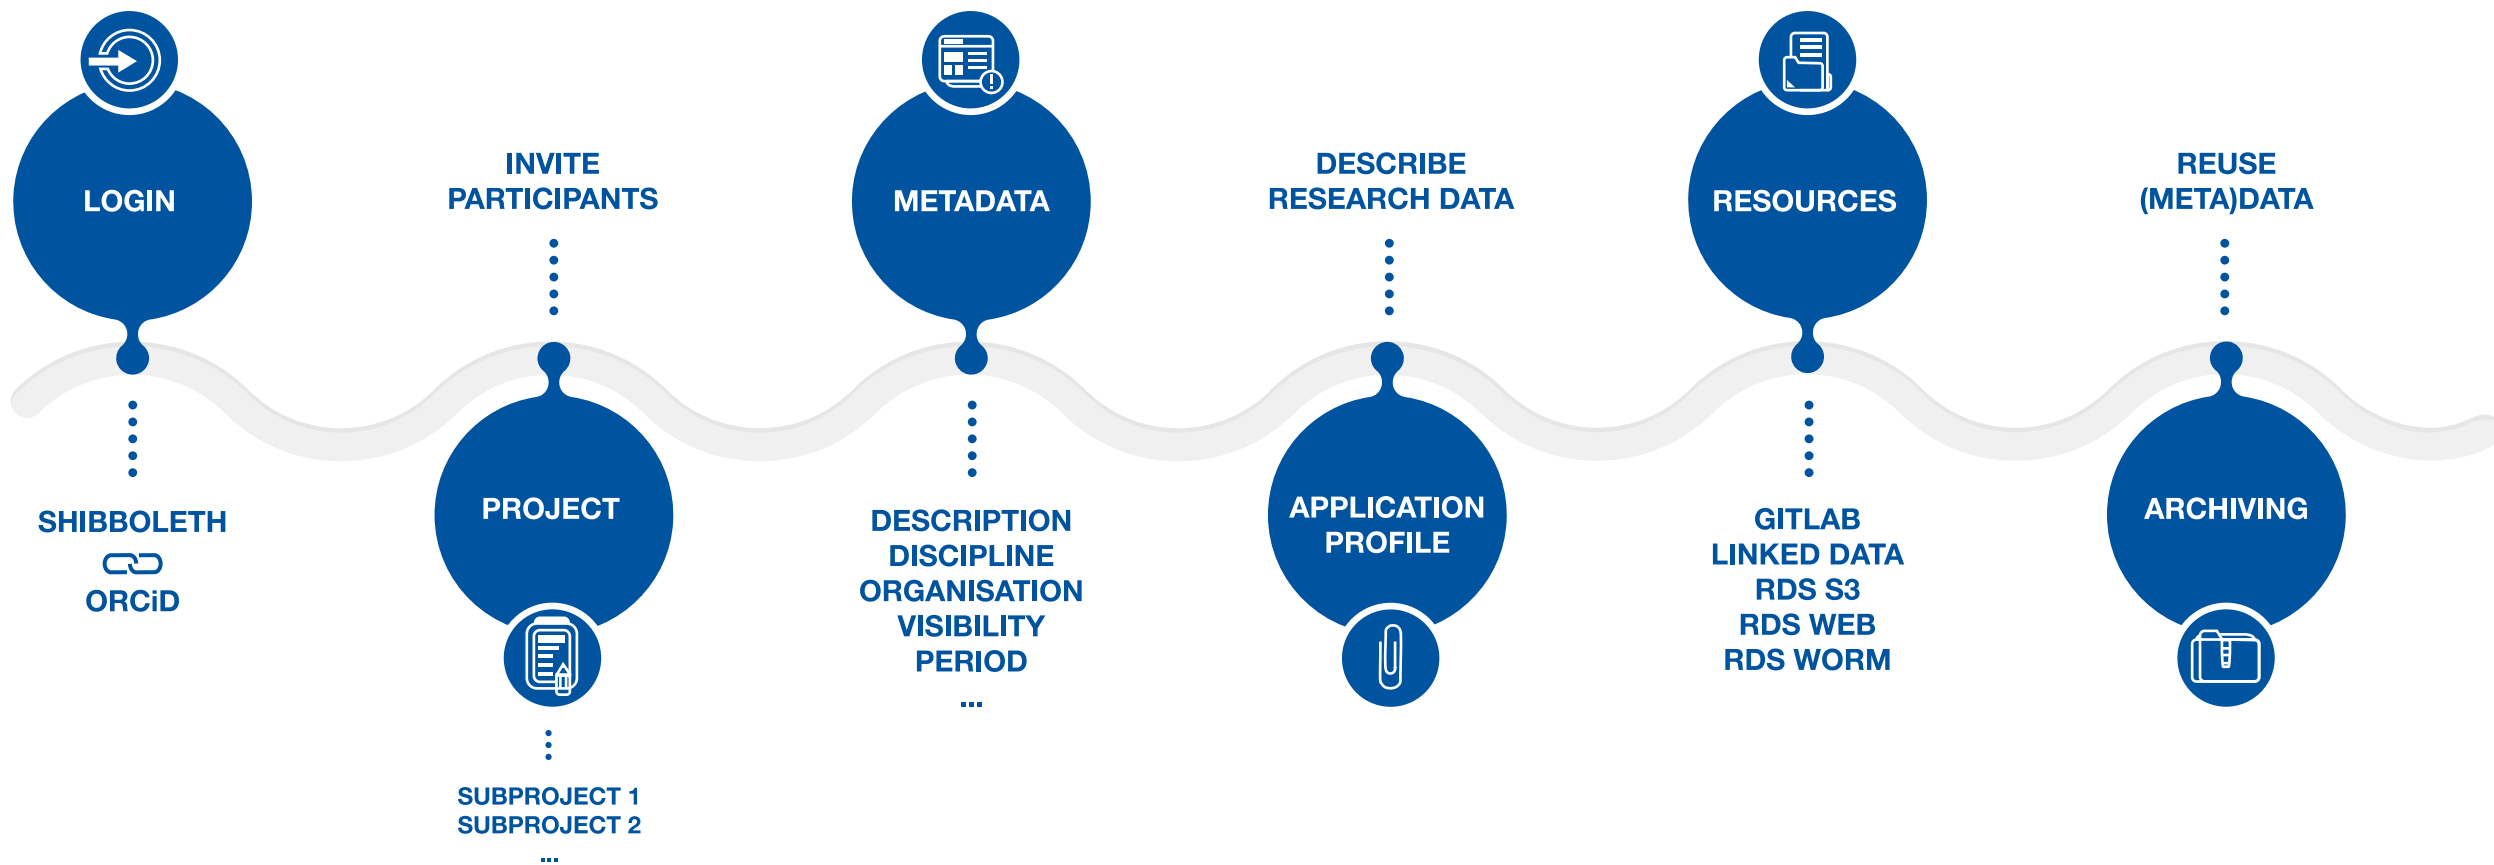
LOGIN

SHIBBOLETH

ORCiD

INVITE PARTICIPANTS

PROJECT

SUBPROJECT 1
SUBPROJECT 2
...

METADATA

DESCRIPTION
DISCIPLINE
ORGANISATION
VISIBILITY
PERIOD
...

DESCRIBE RESEARCH DATA

APPLICATION PROFILE

RESOURCES

GITLAB
LINKED DATA
RDS S3
RDS WEB
RDS WORM

REUSE (META)DATA

ARCHIVING